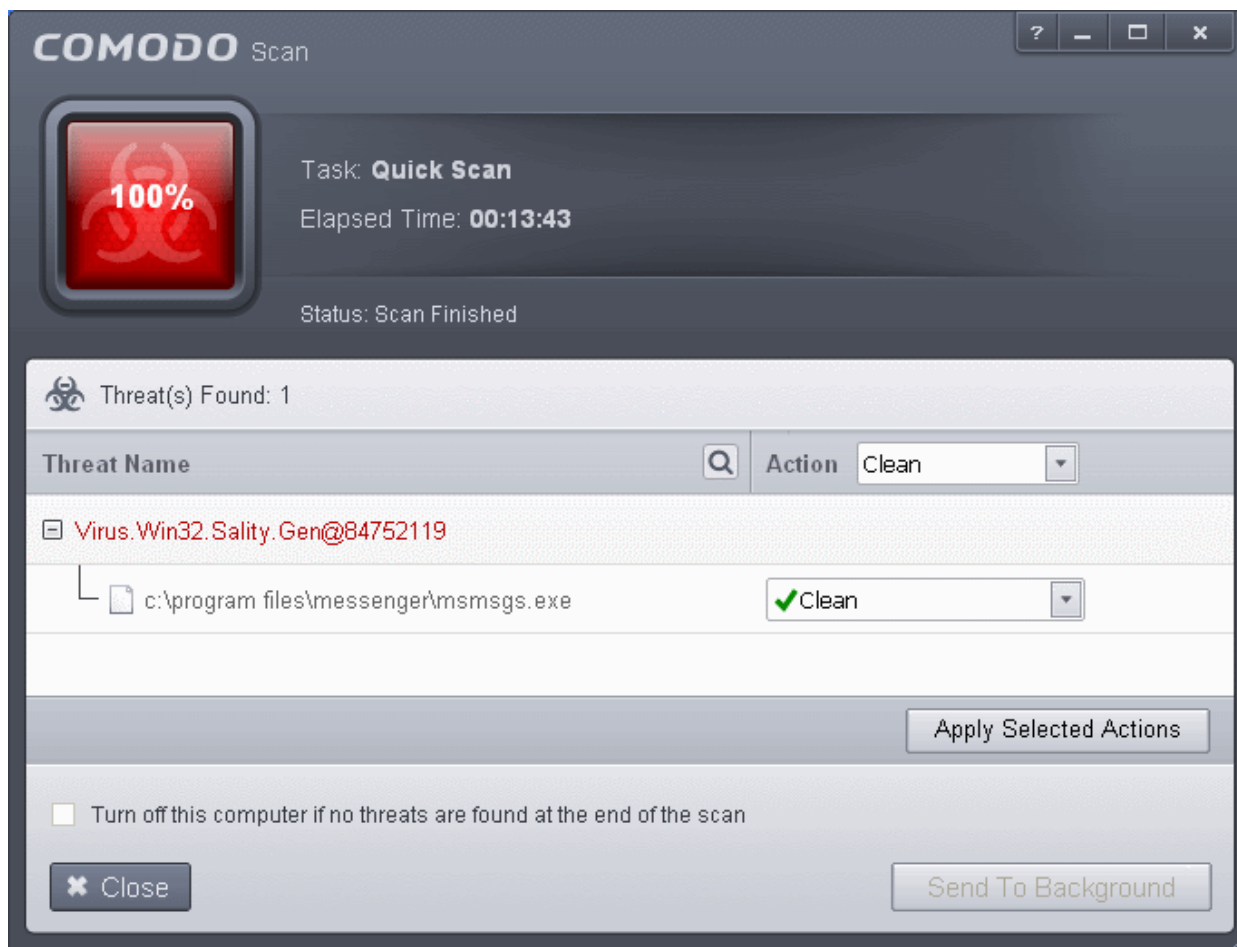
COMODO Scan

?

100%

Task: Quick Scan

Elapsed Time: 00:13:43

Status: Scan Finished

Threat(s) Found: 1

Threat Name | Action | Clean

Virus.Win32.Sality.Gen@84752119

c:\program files\messenger\msmsgs.exe | Clean

Apply Selected Actions

Turn off this computer if no threats are found at the end of the scan

Close

Send To Background